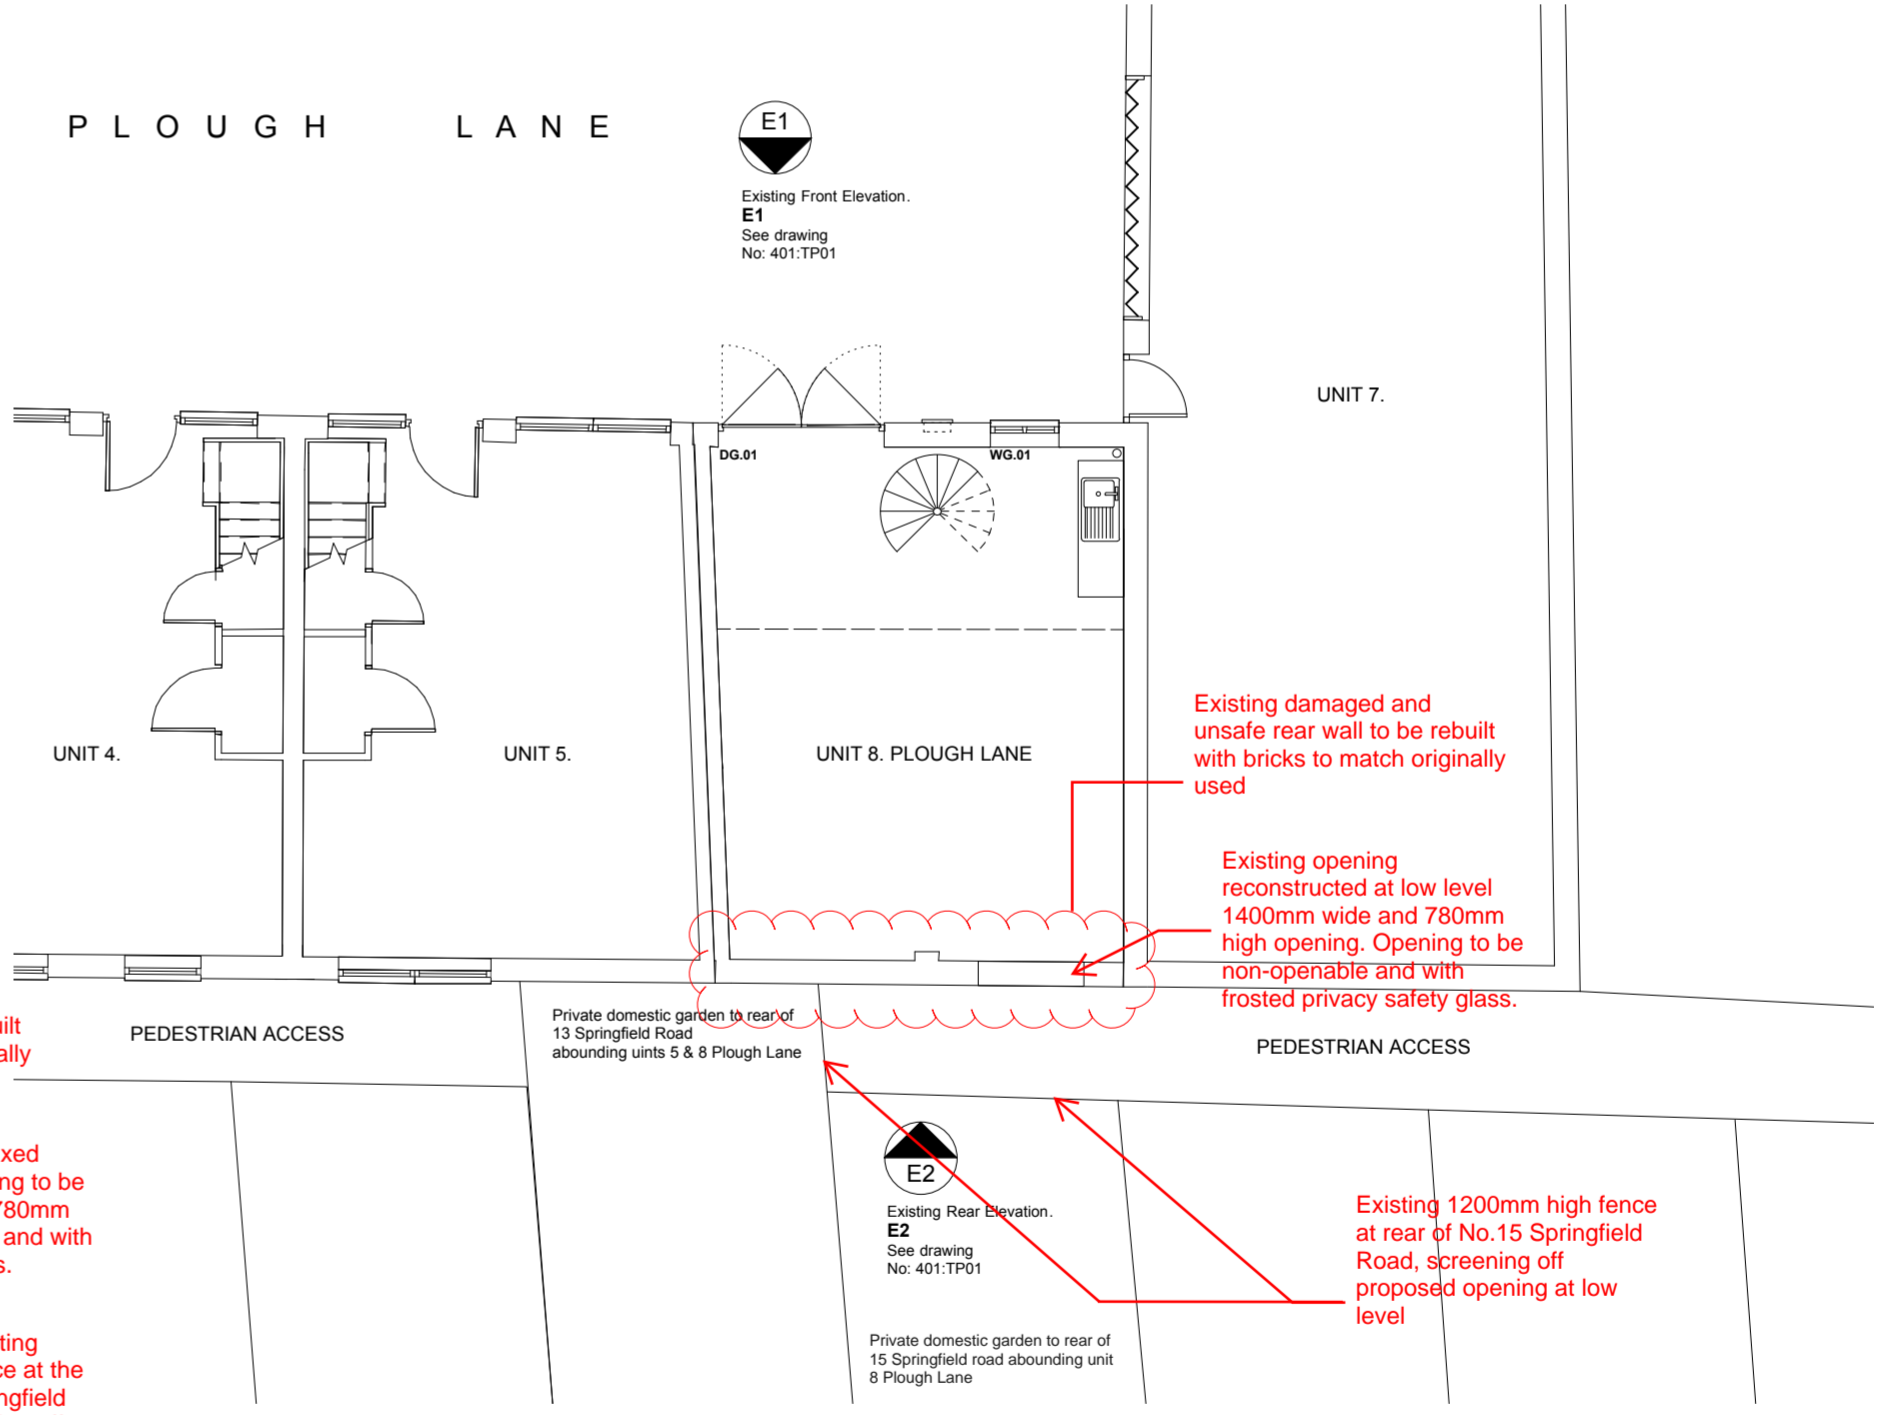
P L O U G H   L A N E

E1

Existing Front Elevation.
E1
See drawing
No: 401:TP01

UNIT 7.

DG.01

WG.01

UNIT 4.

UNIT 5.

UNIT 8. PLOUGH LANE

Existing damaged and unsafe rear wall to be rebuilt with bricks to match originally used

Existing opening reconstructed at low level 1400mm wide and 780mm high opening. Opening to be non-openable and with frosted privacy safety glass.

ilt
ally

PEDESTRIAN ACCESS

Private domestic garden to rear of 13 Springfield Road abounding uints 5 & 8 Plough Lane

PEDESTRIAN ACCESS

xed
ng to be
780mm
and with
s.

E2

Existing Rear Elevation.
E2
See drawing
No: 401:TP01

Existing 1200mm high fence at rear of No.15 Springfield Road, screening off proposed opening at low level

ting
e at the
ngfield

Private domestic garden to rear of 15 Springfield road abounding unit 8 Plough Lane